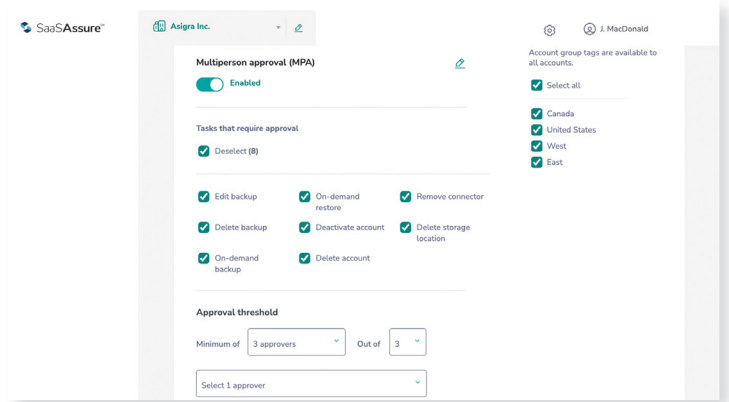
SaaSAssure™

Asigra Inc.

J. MacDonald

Multiperson approval (MPA)

Enabled

Tasks that require approval

Deselect (8)

Edit backup

On-demand restore

Remove connector

Delete backup

Deactivate account

Delete storage location

On-demand backup

Delete account

Approval threshold

Minimum of 3 approvers Out of 3

Select 1 approver

Account group tags are available to all accounts.

Select all

Canada

United States

West

East